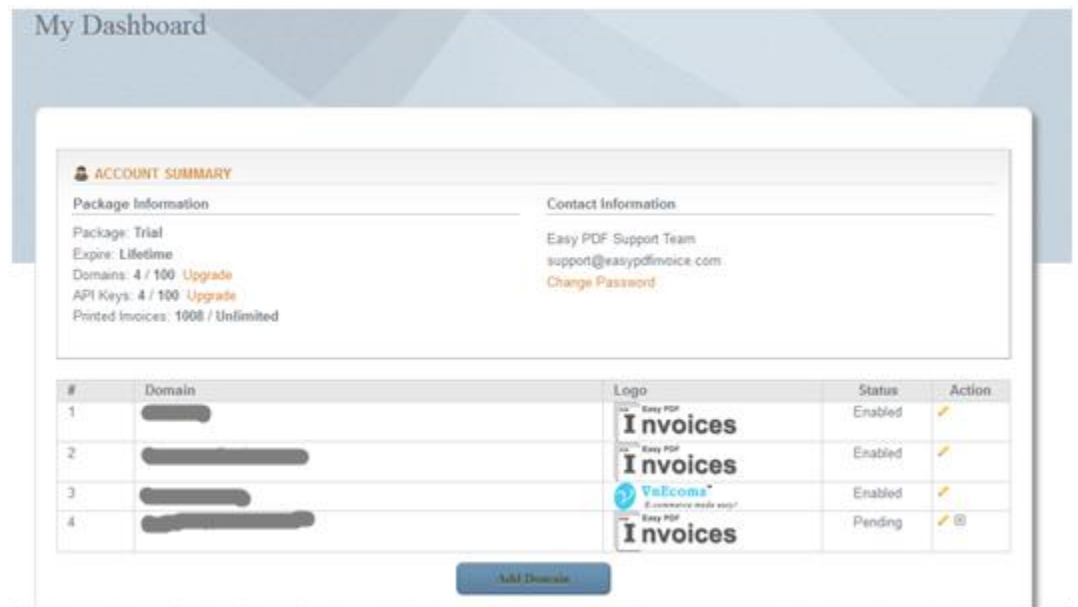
My Dashboard

ACCOUNT SUMMARY

Package Information

Package: Trial
Expire: Lifetime
Domains: 4 / 100 Upgrade
API Keys: 4 / 100 Upgrade
Printed Invoices: 1008 / Unlimited

Contact Information

Easy PDF Support Team
support@easypdfinvoice.com
Change Password

| # | Domain | Logo | Status | Action |
|---|---|---|---|---|
| 1 | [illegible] | Easy PDF Invoices | Enabled | |
| 2 | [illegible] | Easy PDF Invoices | Enabled | |
| 3 | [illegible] | VnEcoma E-commerce made easy! | Enabled | |
| 4 | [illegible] | Easy PDF Invoices | Pending | |

Add Domain